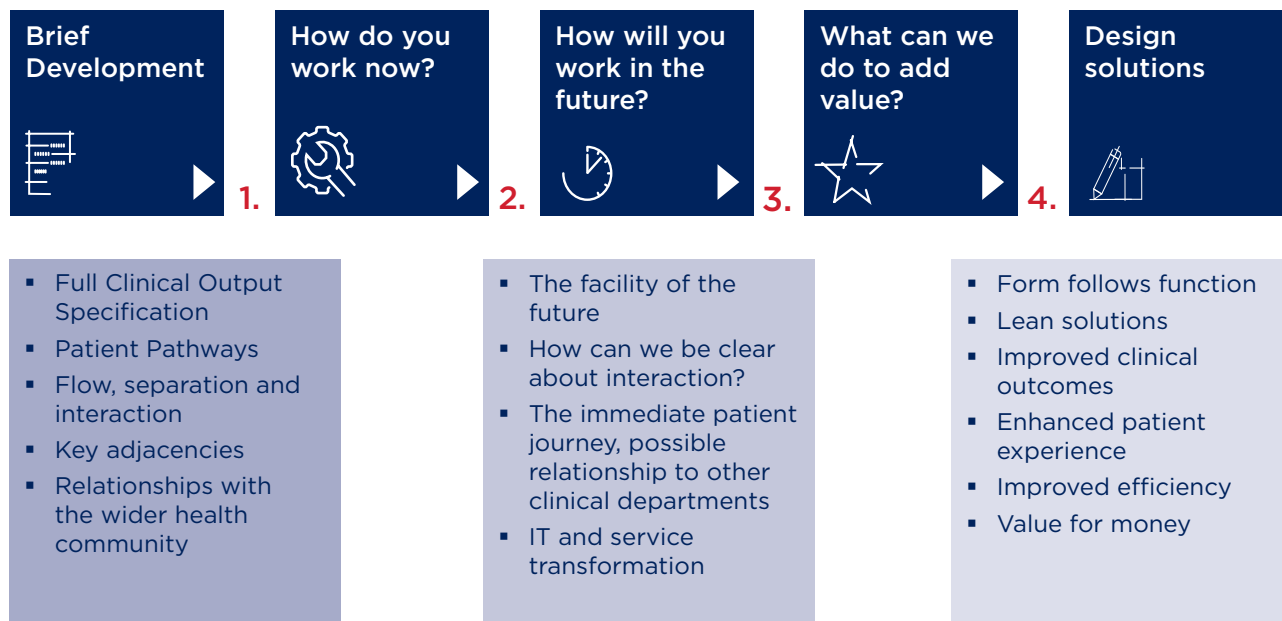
Brief Development

1.

How do you work now?

2.

How will you work in the future?

3.

What can we do to add value?

4.

Design solutions

- Full Clinical Output Specification
- Patient Pathways
- Flow, separation and interaction
- Key adjacencies
- Relationships with the wider health community

- The facility of the future
- How can we be clear about interaction?
- The immediate patient journey, possible relationship to other clinical departments
- IT and service transformation

- Form follows function
- Lean solutions
- Improved clinical outcomes
- Enhanced patient experience
- Improved efficiency
- Value for money